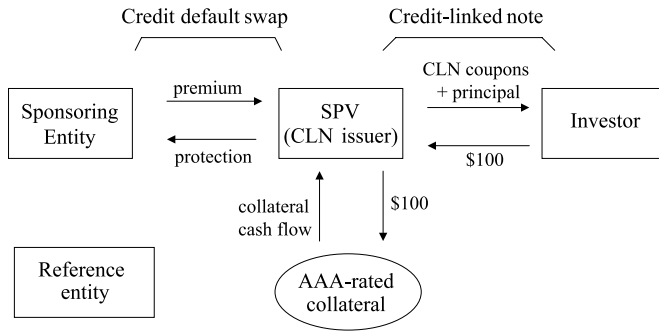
Credit default swap

Credit-linked note

Sponsoring Entity

premium

protection

SPV (CLN issuer)

CLN coupons + principal

$100

Investor

collateral cash flow

$100

Reference entity

AAA-rated collateral